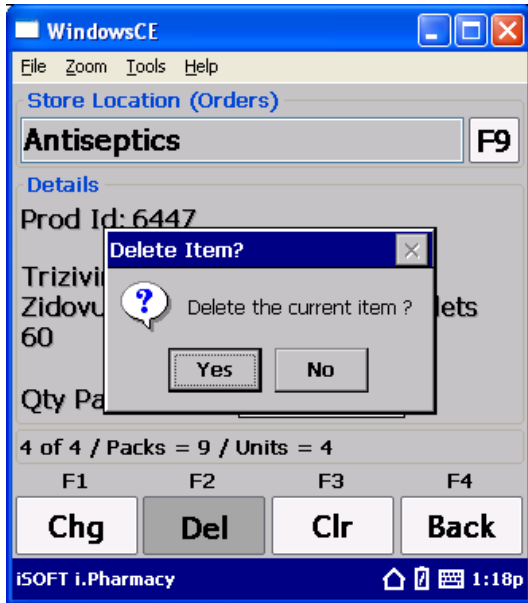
WindowsCE

File Zoom Tools Help

Store Location (Orders)

Antiseptics

F9

Details

Prod Id: 6447

Trizivi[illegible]
Zidovu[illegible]lets
60

Qty Pa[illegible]

Delete Item?

Delete the current item ?

Yes

No

4 of 4 / Packs = 9 / Units = 4

F1

F2

F3

F4

Chg

Del

Clr

Back

iSOFT i.Pharmacy

1:18p